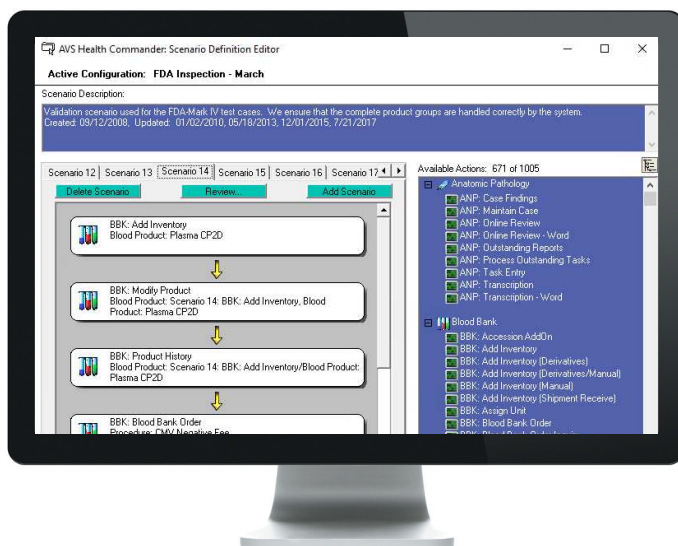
AVS Health Commander: Scenario Definition Editor

Active Configuration: FDA Inspection - March

Scenario Description:

Validation scenario used for the FDA-Mark IV test cases. We ensure that the complete product groups are handled correctly by the system.
Created: 09/12/2008, Updated: 01/02/2010, 05/18/2013, 12/01/2015, 7/21/2017

Scenario 12 | Scenario 13 | Scenario 14 | Scenario 15 | Scenario 16 | Scenario 17

Delete Scenario | Review... | Add Scenario

BBK: Add Inventory
Blood Product: Plasma CP2D

BBK: Modify Product
Blood Product: Scenario 14: BBK: Add Inventory, Blood Product: Plasma CP2D

BBK: Product History
Blood Product: Scenario 14: BBK: Add Inventory/Blood Product: Plasma CP2D

BBK: Blood Bank Order
Procedure: CMV Negative Fee

Available Actions: 671 of 1005

Anatomic Pathology
ANP: Case Findings
ANP: Maintain Case
ANP: Online Review
ANP: Online Review - Word
ANP: Outstanding Reports
ANP: Process Outstanding Tasks
ANP: Task Entry
ANP: Transcription
ANP: Transcription - Word

Blood Bank
BBK: Accession AddOn
BBK: Add Inventory
BBK: Add Inventory (Derivatives)
BBK: Add Inventory (Derivatives/Manual)
BBK: Add Inventory (Manual)
BBK: Add Inventory (Shipment Receive)
BBK: Assign Unit
BBK: Blood Bank Order
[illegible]